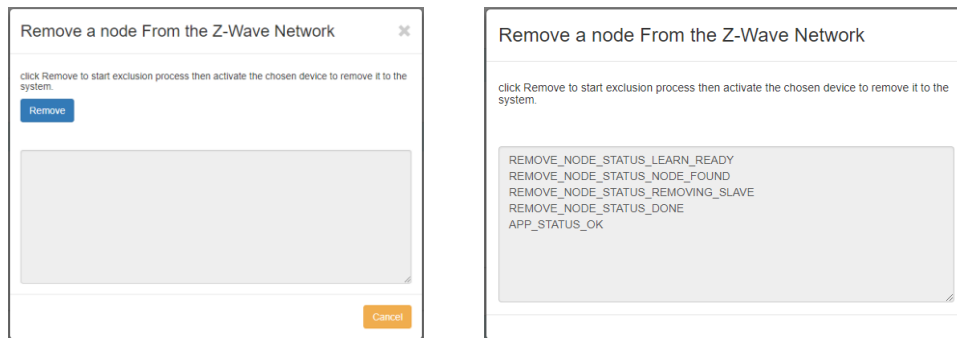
Remove a node From the Z-Wave Network

×

click Remove to start exclusion process then activate the chosen device to remove it to the system.

Remove

Cancel

Remove a node From the Z-Wave Network

click Remove to start exclusion process then activate the chosen device to remove it to the system.

REMOVE_NODE_STATUS_LEARN_READY
REMOVE_NODE_STATUS_NODE_FOUND
REMOVE_NODE_STATUS_REMOVING_SLAVE
REMOVE_NODE_STATUS_DONE
APP_STATUS_OK